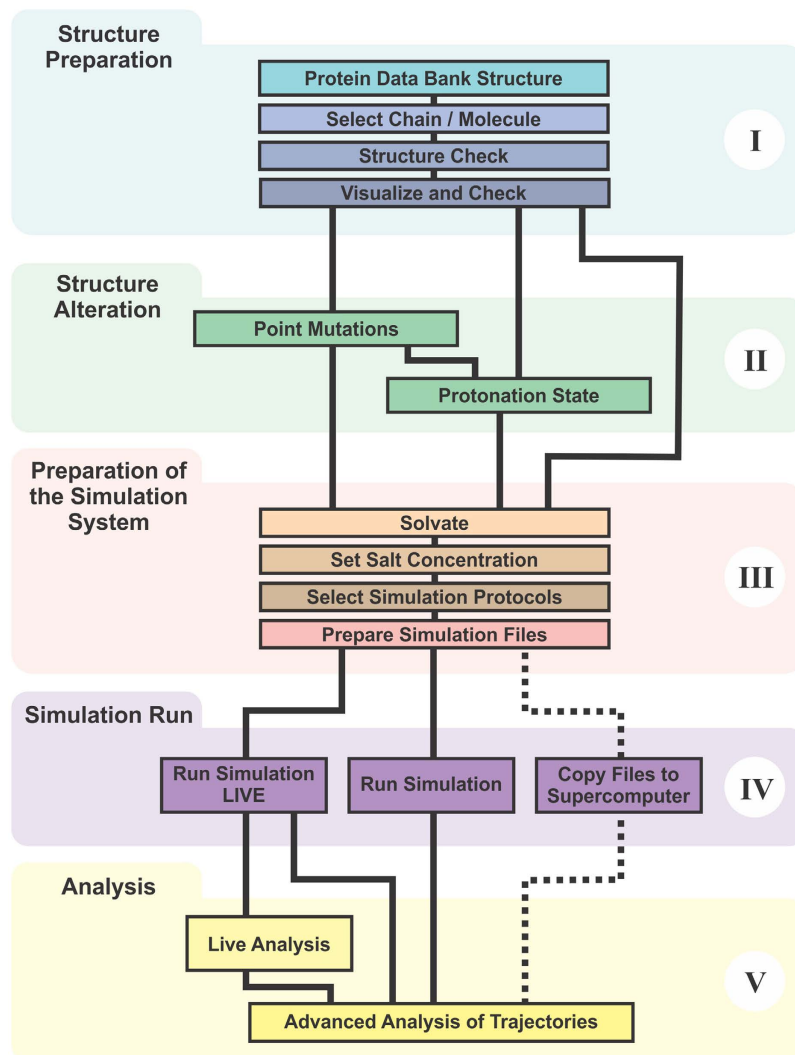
Structure Preparation

Protein Data Bank Structure

Select Chain / Molecule

Structure Check

Visualize and Check

I

Structure Alteration

Point Mutations

Protonation State

II

Preparation of the Simulation System

Solvate

Set Salt Concentration

Select Simulation Protocols

Prepare Simulation Files

III

Simulation Run

Run Simulation LIVE

Run Simulation

Copy Files to Supercomputer

IV

Analysis

Live Analysis

Advanced Analysis of Trajectories

V